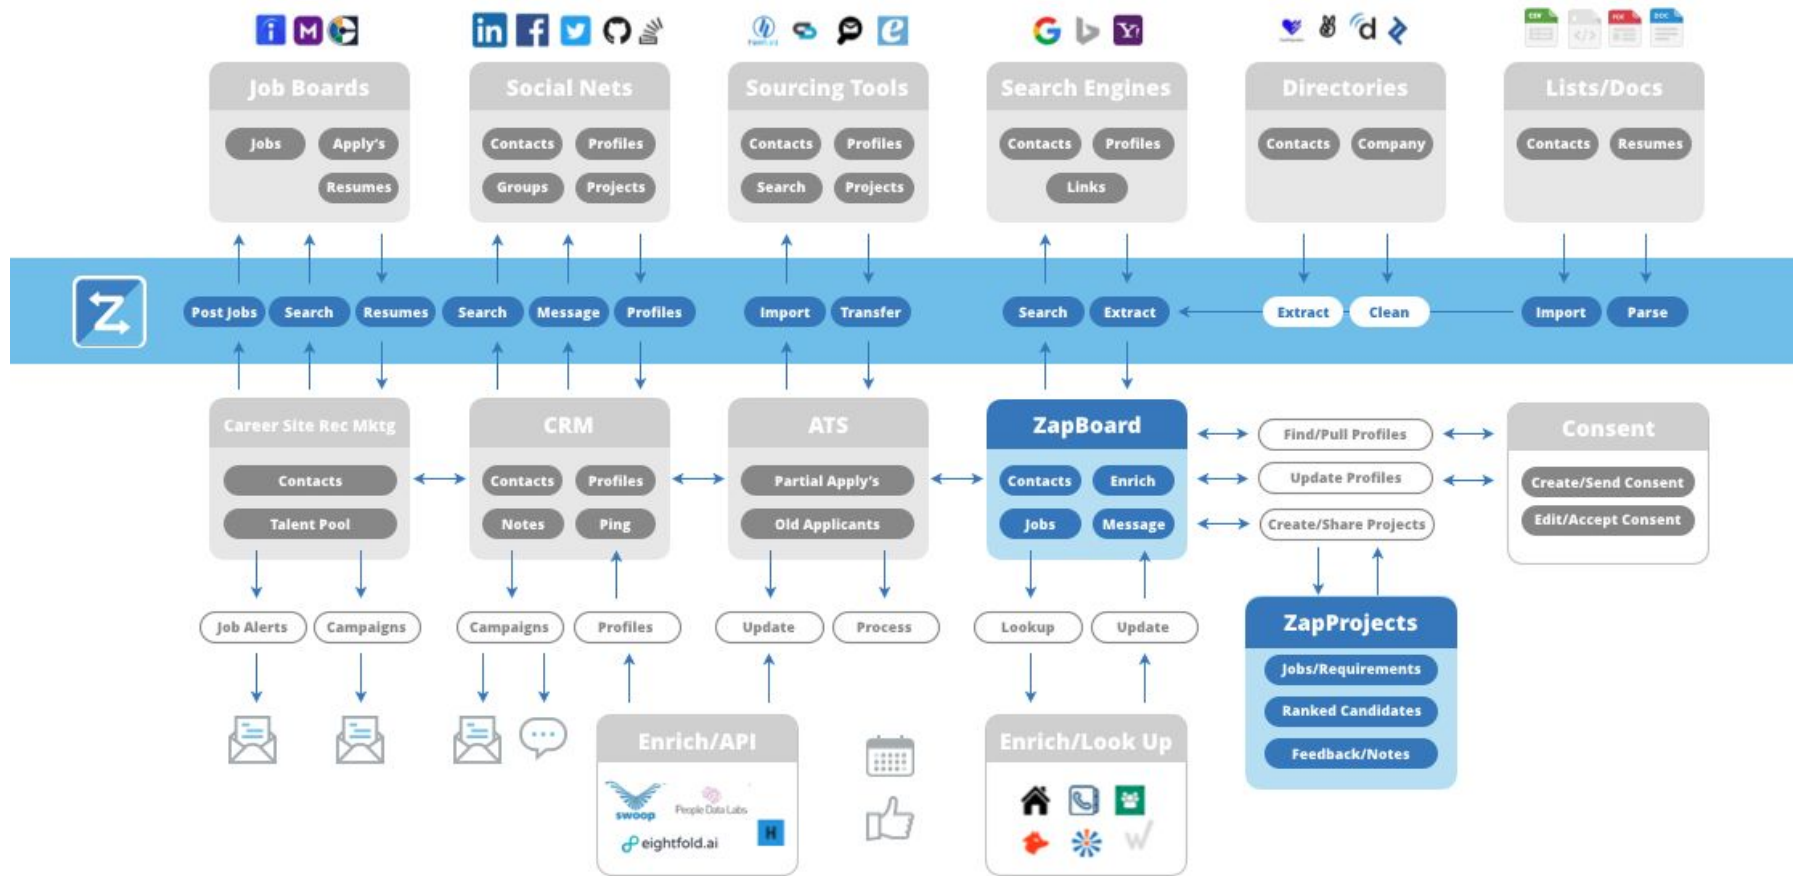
Job Boards
Jobs
Apply's
Resumes

Social Nets
Contacts
Profiles
Groups
Projects

Sourcing Tools
Contacts
Profiles
Search
Projects

Search Engines
Contacts
Profiles
Links

Directories
Contacts
Company

Lists/Docs
Contacts
Resumes

Post Jobs
Search
Resumes
Search
Message
Profiles
Import
Transfer
Search
Extract
Extract
Clean
Import
Parse

Career Site Rec Mktg
Contacts
Talent Pool

CRM
Contacts
Profiles
Notes
Ping

ATS
Partial Apply's
Old Applicants

ZapBoard
Contacts
Enrich
Jobs
Message

Find/Pull Profiles
Update Profiles
Create/Share Projects

Consent
Create/Send Consent
Edit/Accept Consent

Job Alerts
Campaigns
Campaigns
Profiles
Update
Process
Lookup
Update

ZapProjects
Jobs/Requirements
Ranked Candidates
Feedback/Notes

Enrich/API
swoop
People Data Labs
eightfold.ai
H

Enrich/Look Up